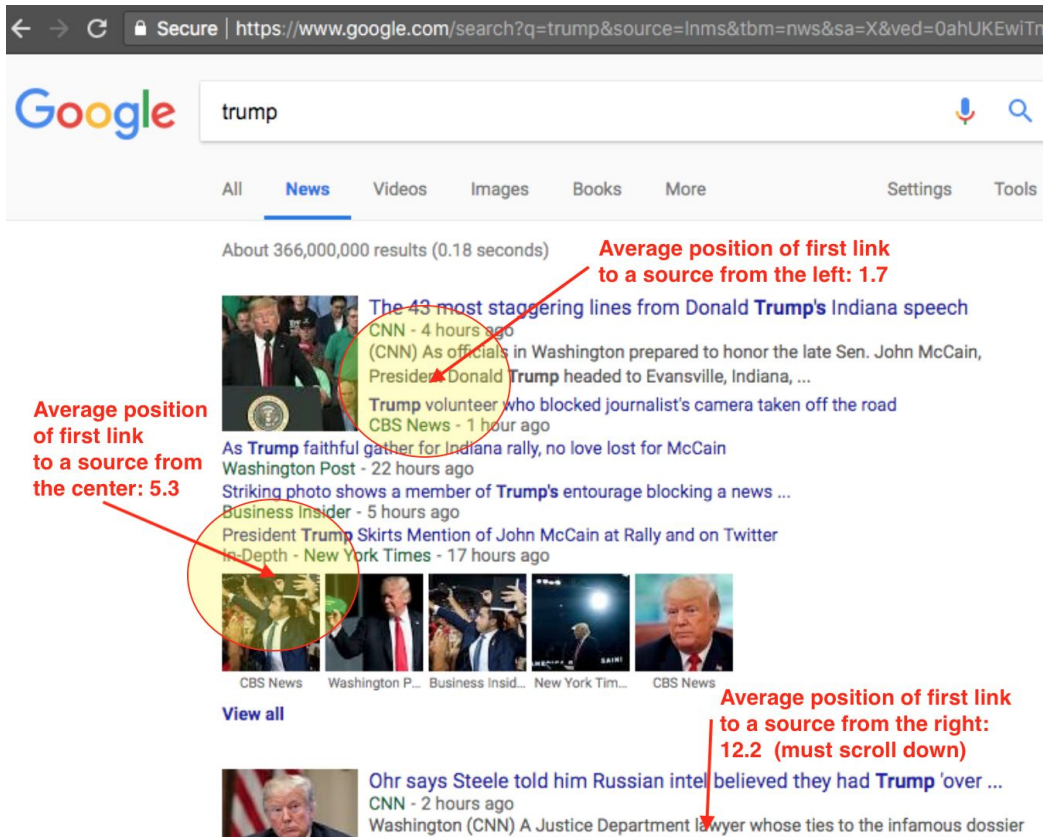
Secure | https://www.google.com/search?q=trump&source=lnms&tbm=nws&sa=X&ved=0ahUKEwiTr

Google

trump

All News Videos Images Books More Settings Tools

About 366,000,000 results (0.18 seconds)

Average position of first link to a source from the left: 1.7

The 43 most staggering lines from Donald **Trump's** Indiana speech
CNN - 4 hours ago
(CNN) As officials in Washington prepared to honor the late Sen. John McCain, President Donald **Trump** headed to Evansville, Indiana, ...
**Trump** volunteer who blocked journalist's camera taken off the road
CBS News - 1 hour ago

Average position of first link to a source from the center: 5.3

As **Trump** faithful gather for Indiana rally, no love lost for McCain
Washington Post - 22 hours ago
Striking photo shows a member of **Trump's** entourage blocking a news ...
Business Insider - 5 hours ago
President **Trump** Skirts Mention of John McCain at Rally and on Twitter
In-Depth - New York Times - 17 hours ago

CBS News Washington P... Business Insid... New York Tim... CBS News

View all

Average position of first link to a source from the right: 12.2 (must scroll down)

Ohr says Steele told him Russian intel believed they had **Trump** 'over ...
CNN - 2 hours ago
Washington (CNN) A Justice Department lawyer whose ties to the infamous dossier